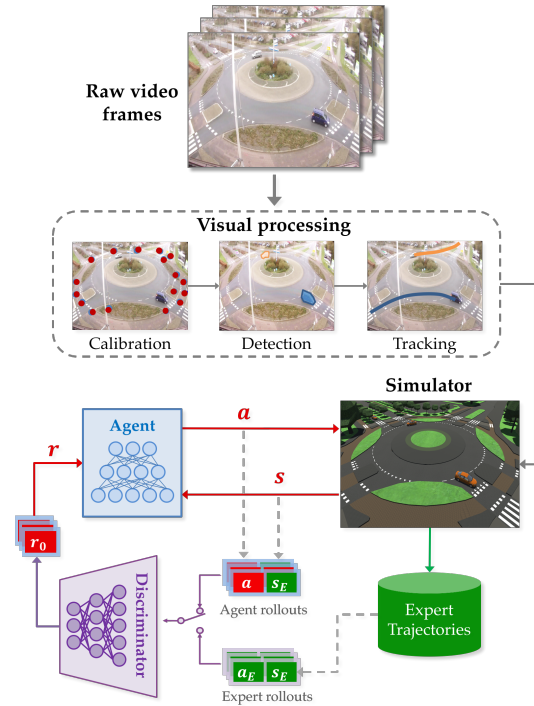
Raw video frames

Visual processing

Calibration

Detection

Tracking

Simulator

Agent

$a$

$r$

$s$

$r_0$

Discriminator

$a$

$s_E$

Agent rollouts

Expert Trajectories

$a_E$

$s_E$

Expert rollouts